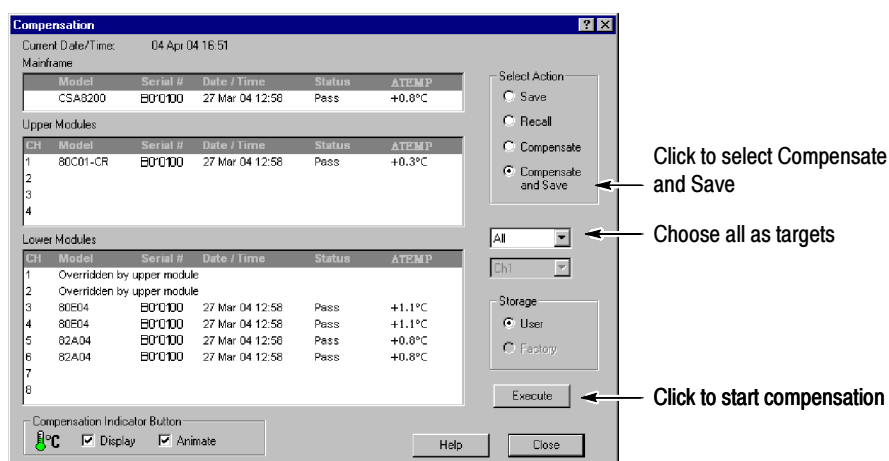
Compensation

Current Date/Time: 04 Apr 04 16:51

Mainframe

| Model | Serial # | Date / Time | Status | ΔTEMP |
|---|---|---|---|---|
| CSA8200 | B0'0100 | 27 Mar 04 12:58 | Pass | +0.8°C |

Upper Modules

| CH | Model | Serial # | Date / Time | Status | ΔTEMP |
|---|---|---|---|---|---|
| 1 | 80C01-CR | B0'0100 | 27 Mar 04 12:58 | Pass | +0.3°C |
| 2 | | | | | |
| 3 | | | | | |
| 4 | | | | | |

Lower Modules

| CH | Model | Serial # | Date / Time | Status | ΔTEMP |
|---|---|---|---|---|---|
| 1 | Overridden by upper module | | | | |
| 2 | Overridden by upper module | | | | |
| 3 | 80E04 | B0'0100 | 27 Mar 04 12:58 | Pass | +1.1°C |
| 4 | 80E04 | B0'0100 | 27 Mar 04 12:58 | Pass | +1.1°C |
| 5 | 82A04 | B0'0100 | 27 Mar 04 12:58 | Pass | +0.8°C |
| 6 | 82A04 | B0'0100 | 27 Mar 04 12:58 | Pass | +0.8°C |
| 7 | | | | | |
| 8 | | | | | |

Compensation Indicator Button
°C Display Animate

Select Action
Save
Recall
Compensate
Compensate and Save

All
Ch1

Storage
User
Factory

Execute

Help Close

Click to select Compensate and Save

Choose all as targets

Click to start compensation